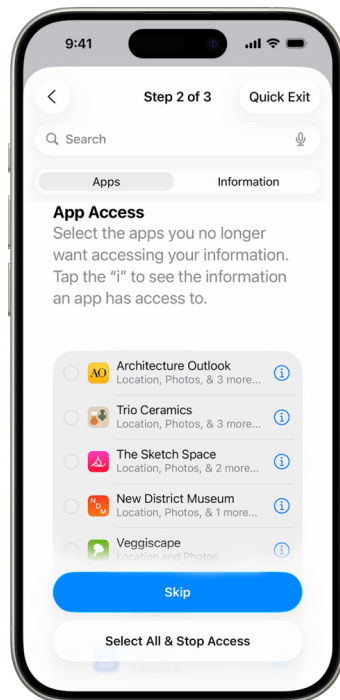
9:41

Step 2 of 3

Quick Exit

Search

Apps

Information

App Access

Select the apps you no longer want accessing your information. Tap the “i” to see the information an app has access to.

AO

Architecture Outlook
Location, Photos, & 3 more...

Trio Ceramics
Location, Photos, & 3 more...

The Sketch Space
Location, Photos, & 2 more...

NDM

New District Museum
Location, Photos, & 1 more...

Veggiscape
Location and Photos

Skip

Select All & Stop Access